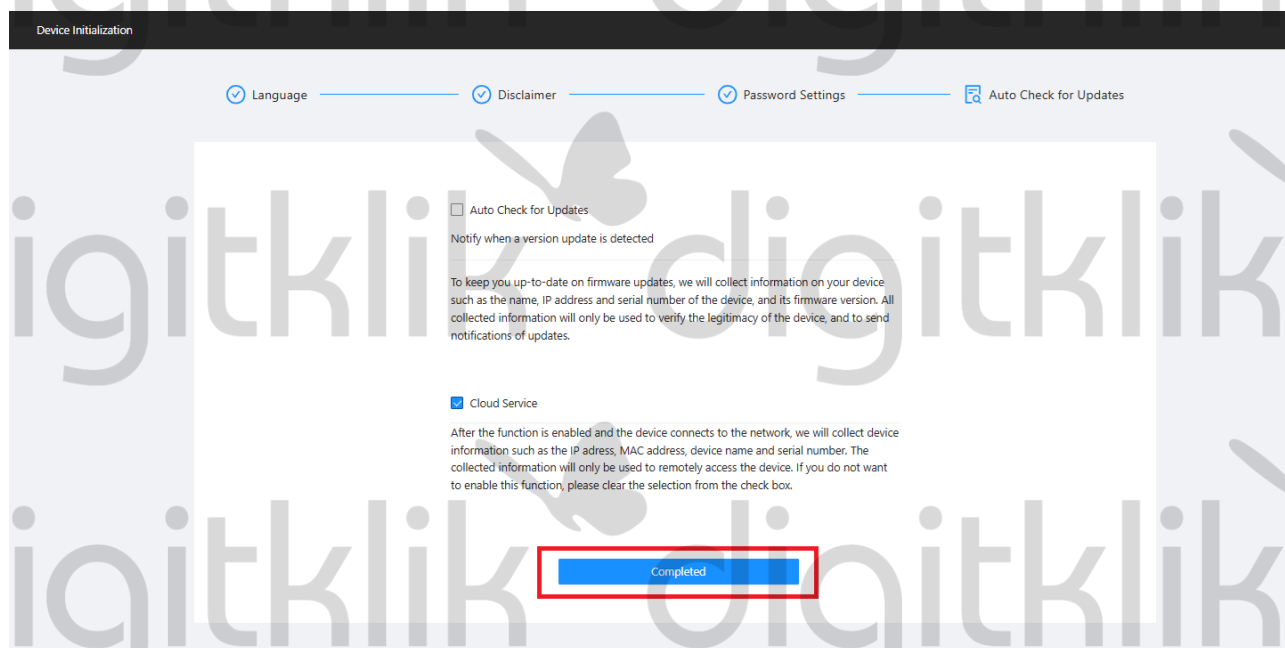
Device Initialization

Language Disclaimer Password Settings Auto Check for Updates

Auto Check for Updates

Notify when a version update is detected

To keep you up-to-date on firmware updates, we will collect information on your device such as the name, IP address and serial number of the device, and its firmware version. All collected information will only be used to verify the legitimacy of the device, and to send notifications of updates.

Cloud Service

After the function is enabled and the device connects to the network, we will collect device information such as the IP adress, MAC address, device name and serial number. The collected information will only be used to remotely access the device. If you do not want to enable this function, please clear the selection from the check box.

Completed

digitklik digitklik digitklik digitklik